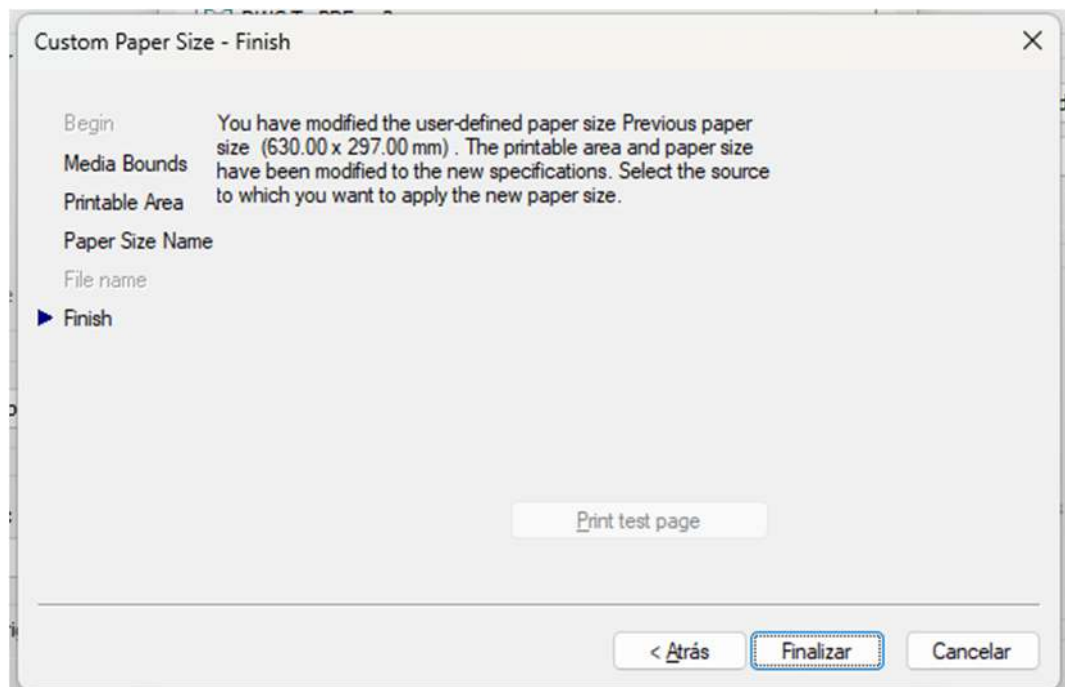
Custom Paper Size - Finish

Begin
Media Bounds
Printable Area
Paper Size Name
File name
Finish

You have modified the user-defined paper size Previous paper size (630.00 x 297.00 mm) . The printable area and paper size have been modified to the new specifications. Select the source to which you want to apply the new paper size.

Print test page

< Atrás
Finalizar
Cancelar